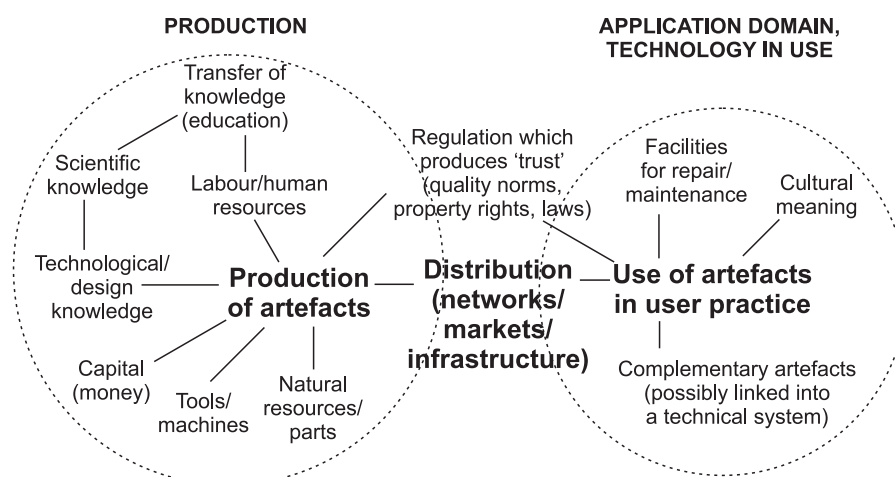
PRODUCTION

APPLICATION DOMAIN, TECHNOLOGY IN USE

Transfer of knowledge (education)

Scientific knowledge

Labour/human resources

Regulation which produces 'trust' (quality norms, property rights, laws)

Facilities for repair/ maintenance

Cultural meaning

Technological/ design knowledge

Production of artefacts

Distribution (networks/ markets/ infrastructure)

Use of artefacts in user practice

Capital (money)

Tools/ machines

Natural resources/ parts

Complementary artefacts (possibly linked into a technical system)